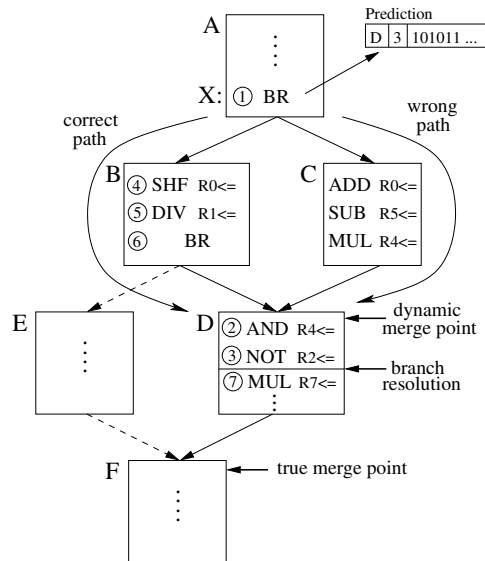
A

⋮

X: ① BR

Prediction

| D | 3 | 101011 ... |
|---|---|---|

correct path

wrong path

B
④ SHF R0<=
⑤ DIV R1<=
⑥ BR

C
ADD R0<=
SUB R5<=
MUL R4<=

E

⋮

D
② AND R4<=
③ NOT R2<=
⑦ MUL R7<=
⋮

dynamic merge point

branch resolution

F

⋮

true merge point